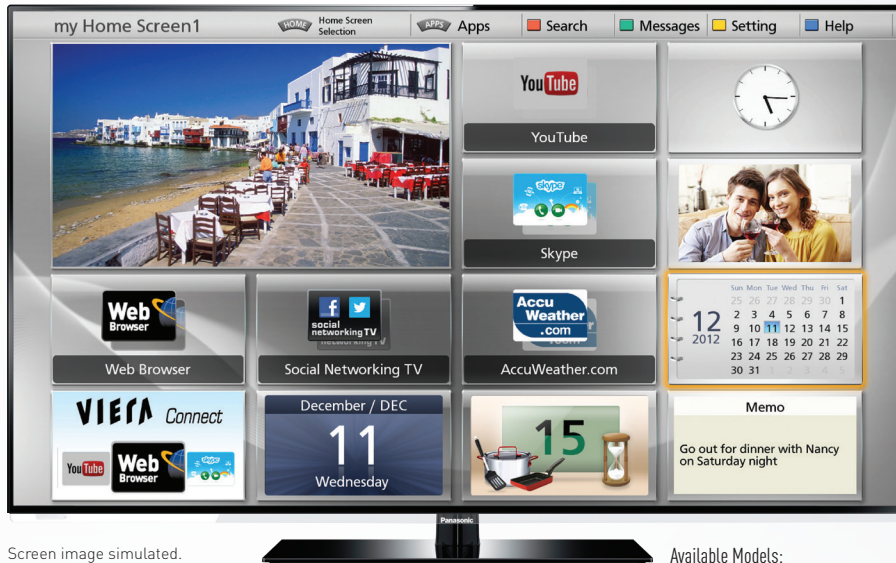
my Home Screen1

HOME Home Screen Selection

APPS Apps

Search

Messages

Setting

Help

YouTube

YouTube

skype

Skype

Web Browser

Web Browser

social networking TV

Social Networking TV

AccuWeather.com

AccuWeather.com

| Sun | Mon | Tue | Wed | Thu | Fri | Sat |
|---|---|---|---|---|---|---|
| 25 | 26 | 27 | 28 | 29 | 30 | 1 |
| 2 | 3 | 4 | 5 | 6 | 7 | 8 |
| 9 | 10 | 11 | 12 | 13 | 14 | 15 |
| 16 | 17 | 18 | 19 | 20 | 21 | 22 |
| 23 | 24 | 25 | 26 | 27 | 28 | 29 |
| 30 | 31 | 1 | 2 | 3 | 4 | 5 |

12
2012

VIERA Connect

YouTube

Web Browser

skype

December / DEC

11

Wednesday

15

Memo

Go out for dinner with Nancy on Saturday night

Panasonic

Screen image simulated.

Available Models: